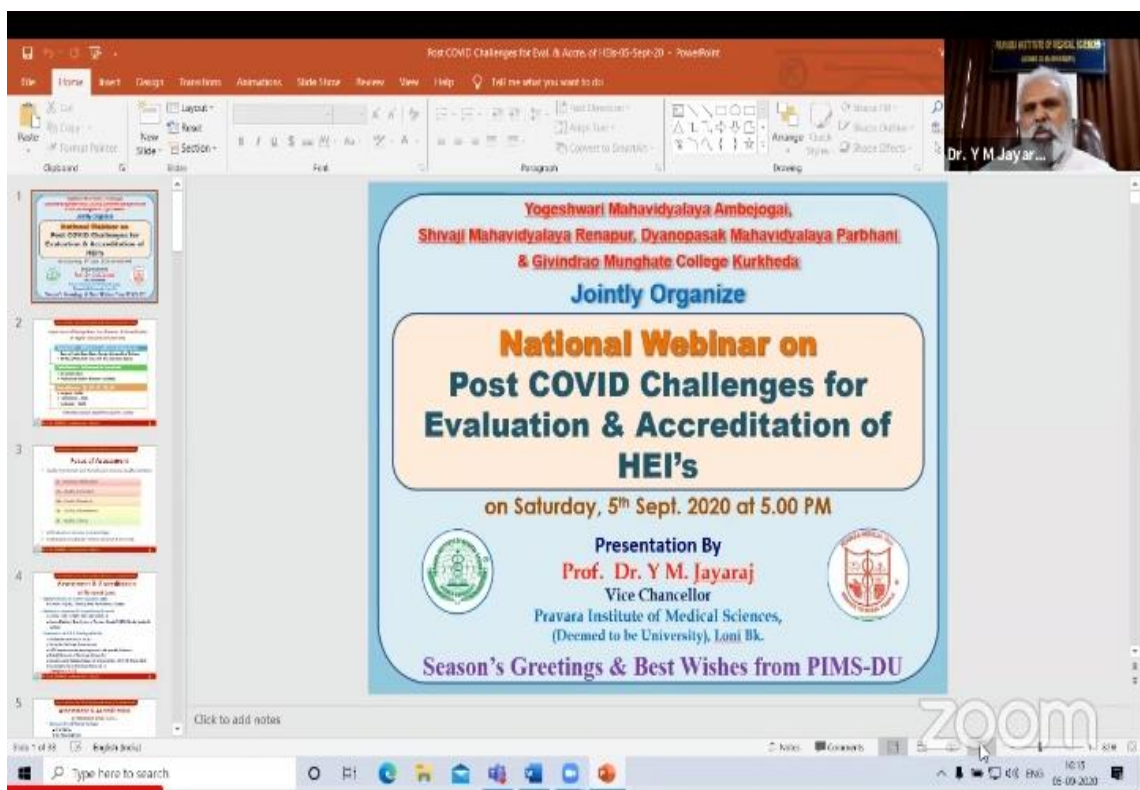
Post COVID Challenges for Eval. & Accre. of HEIs-05-Sept-20 - PowerPoint

File Home Insert Design Transitions Animations Slide Show Review View Help Tell me what you want to do

Paste Cut Copy Format Painter Clipboard New Slide Layout Reset Section Slides Font Paragraph Text Direction Align Text Convert to SmartArt Arrange Quick Styles Shape Fill Shape Outline Shape Effects Drawing

Dr. Y M Jayar...

Yogeshwari Mahavidyalaya Ambejogai, Shivaji Mahavidyalaya Renapur, Dyanopasak Mahavidyalaya Parbhani & Givindrao Munghate College Kurkheda

Jointly Organize

National Webinar on
Post COVID Challenges for Evaluation & Accreditation of HEI's

on Saturday, 5th Sept. 2020 at 5.00 PM

Presentation By
Prof. Dr. Y M. Jayaraj
Vice Chancellor
Pravara Institute of Medical Sciences,
(Deemed to be University), Loni Bk.

Season's Greetings & Best Wishes from PIMS-DU

Click to add notes

Slide 1 of 88 English (India)

Notes Comments

zoom

Type here to search

ENG 10:15 05-09-2020